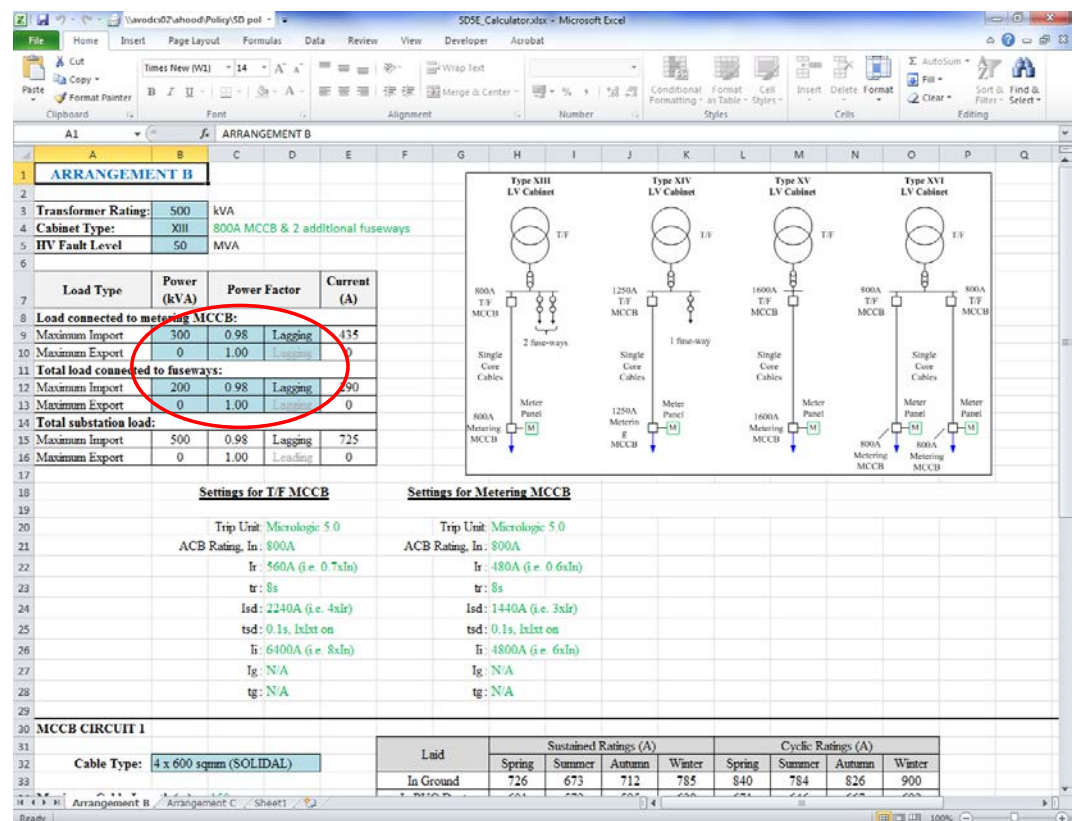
\\avodcs02\ahood\Policy\SD pol SD5E_Calculator.xlsx - Microsoft Excel

File Home Insert Page Layout Formulas Data Review View Developer Acrobat

Cut Copy Format Painter Paste Clipboard Times New (W1) 14 Font Wrap Text Merge & Center Alignment Number Conditional Formatting Format as Table Cell Styles Styles Insert Delete Format Cells AutoSum Fill Clear Sort & Filter Find & Select Editing

A1 ARRANGEMENT B

ARRANGEMENT B

| | | | |
|---|---|---|---|
| Transformer Rating: | 500 | kVA | |
| Cabinet Type: | XIII | 800A MCCB & 2 additional fuseways | |
| HV Fault Level | 50 | MVA | |

| Load Type | Power (kVA) | Power Factor | | Current (A) |
|---|---|---|---|---|
| Load connected to metering MCCB: | | | | |
| Maximum Import | 300 | 0.98 | Lagging | 435 |
| Maximum Export | 0 | 1.00 | Lagging | 0 |
| Total load connected to fuseways: | | | | |
| Maximum Import | 200 | 0.98 | Lagging | 290 |
| Maximum Export | 0 | 1.00 | Lagging | 0 |
| Total substation load: | | | | |
| Maximum Import | 500 | 0.98 | Lagging | 725 |
| Maximum Export | 0 | 1.00 | Leading | 0 |

Type XIII LV Cabinet
T/F
800A T/F MCCB
2 fuse-ways
Single Core Cables
Meter Panel
800A Metering MCCB
M

Type XIV LV Cabinet
T/F
1250A T/F MCCB
1 fuse-way
Single Core Cables
Meter Panel
1250A Metering MCCB
M

Type XV LV Cabinet
T/F
1600A T/F MCCB
Single Core Cables
Meter Panel
1600A Metering MCCB
M

Type XVI LV Cabinet
T/F
800A T/F MCCB
800A T/F MCCB
Single Core Cables
Meter Panel
Meter Panel
M
M
800A Metering MCCB
800A Metering MCCB

Settings for T/F MCCB
Trip Unit: Micrologic 5.0
ACB Rating, In: 800A
Ir: 560A (i.e. 0.7xIn)
tr: 8s
Isd: 2240A (i.e. 4xIr)
tsd: 0.1s, I×I×t on
Ii: 6400A (i.e. 8xIn)
Ig: N/A
tg: N/A

Settings for Metering MCCB
Trip Unit: Micrologic 5.0
ACB Rating, In: 800A
Ir: 480A (i.e. 0.6xIn)
tr: 8s
Isd: 1440A (i.e. 3xIr)
tsd: 0.1s, I×I×t on
Ii: 4800A (i.e. 6xIn)
Ig: N/A
tg: N/A

MCCB CIRCUIT 1

Cable Type: 4 x 600 sqmm (SOLIDAL)

| Laid | Sustained Ratings (A) | | | | Cyclic Ratings (A) | | | |
|---|---|---|---|---|---|---|---|---|
| | Spring | Summer | Autumn | Winter | Spring | Summer | Autumn | Winter |
| In Ground | 726 | 673 | 712 | 785 | 840 | 784 | 826 | 900 |

Arrangement B Arrangement C Sheet1
Ready 100%